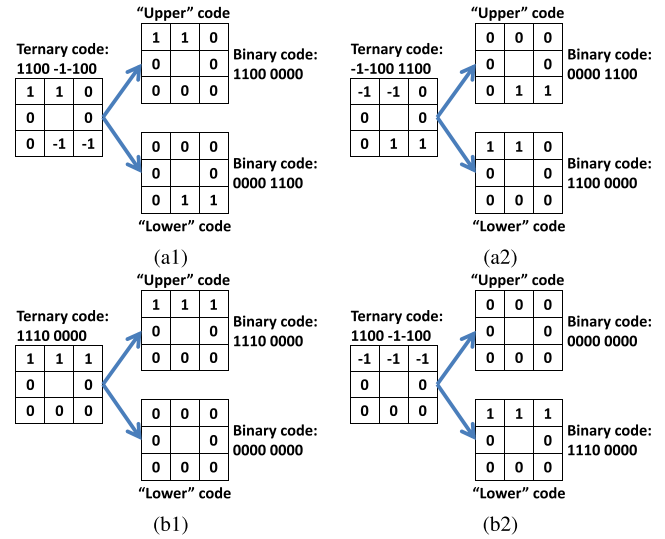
Ternary code:
1100 -1-100

| 1 | 1 | 0 |
|---|---|---|
| 0 |  | 0 |
| 0 | -1 | -1 |

"Upper" code

| 1 | 1 | 0 |
|---|---|---|
| 0 |  | 0 |
| 0 | 0 | 0 |

Binary code:
1100 0000

| 0 | 0 | 0 |
|---|---|---|
| 0 |  | 0 |
| 0 | 1 | 1 |

Binary code:
0000 1100

"Lower" code

(a1)

Ternary code:
-1-100 1100

| -1 | -1 | 0 |
|---|---|---|
| 0 |  | 0 |
| 0 | 1 | 1 |

"Upper" code

| 0 | 0 | 0 |
|---|---|---|
| 0 |  | 0 |
| 0 | 1 | 1 |

Binary code:
0000 1100

| 1 | 1 | 0 |
|---|---|---|
| 0 |  | 0 |
| 0 | 0 | 0 |

Binary code:
1100 0000

"Lower" code

(a2)

Ternary code:
1110 0000

| 1 | 1 | 1 |
|---|---|---|
| 0 |  | 0 |
| 0 | 0 | 0 |

"Upper" code

| 1 | 1 | 1 |
|---|---|---|
| 0 |  | 0 |
| 0 | 0 | 0 |

Binary code:
1110 0000

| 0 | 0 | 0 |
|---|---|---|
| 0 |  | 0 |
| 0 | 0 | 0 |

Binary code:
0000 0000

"Lower" code

(b1)

Ternary code:
1100 -1-100

| -1 | -1 | -1 |
|---|---|---|
| 0 |  | 0 |
| 0 | 0 | 0 |

"Upper" code

| 0 | 0 | 0 |
|---|---|---|
| 0 |  | 0 |
| 0 | 0 | 0 |

Binary code:
0000 0000

| 1 | 1 | 1 |
|---|---|---|
| 0 |  | 0 |
| 0 | 0 | 0 |

Binary code:
1110 0000

"Lower" code

(b2)